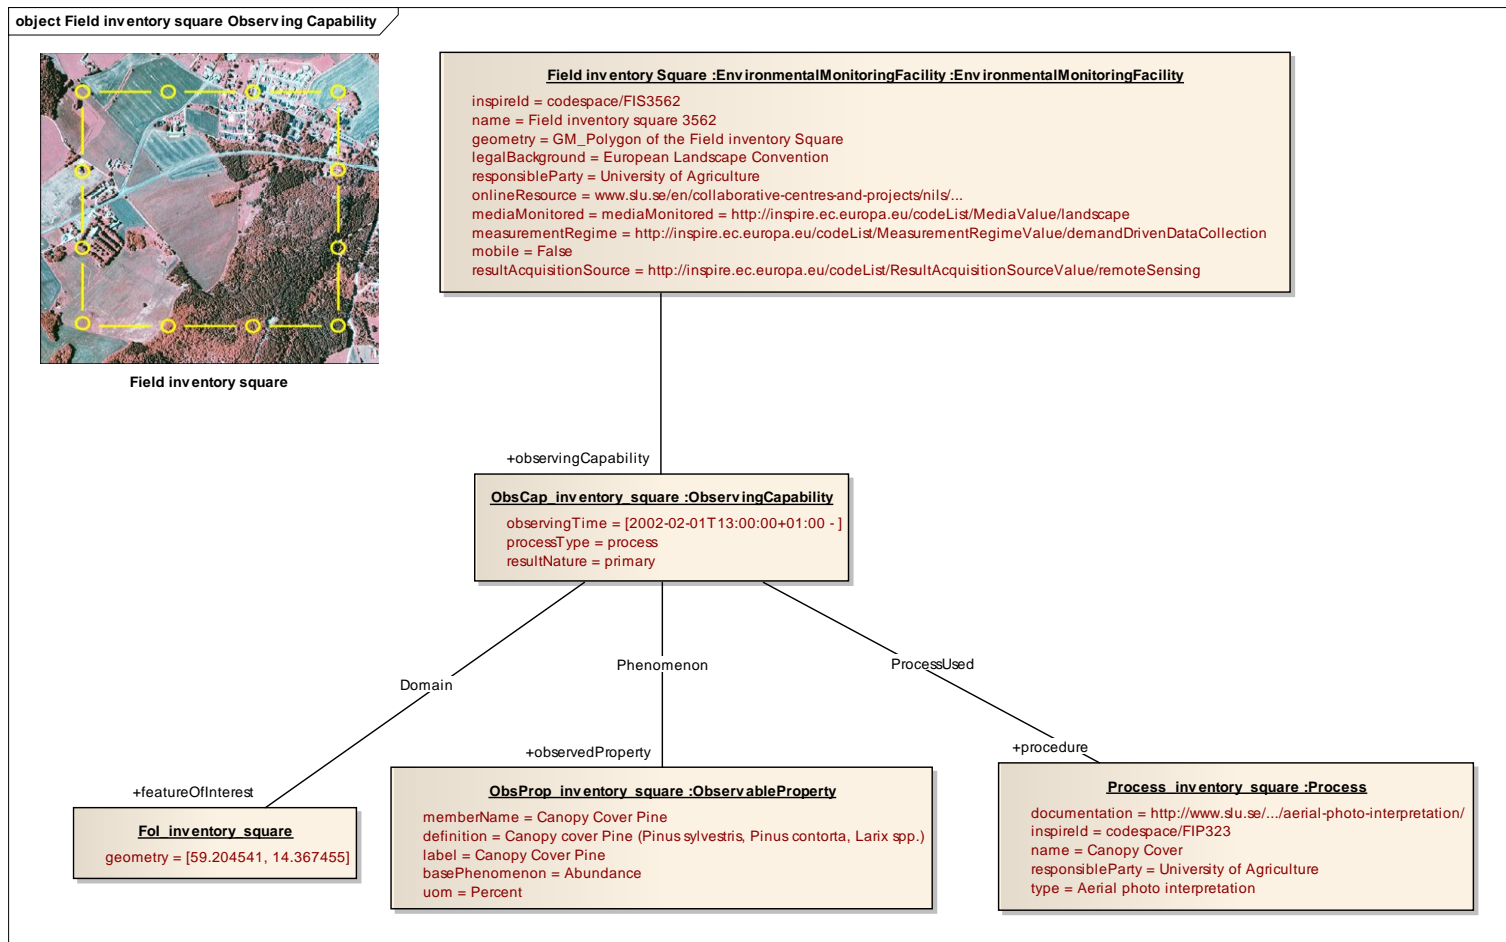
object Field inventory square Observing Capability

Field inventory square

Field inventory Square :EnvironmentalMonitoringFacility :EnvironmentalMonitoringFacility

inspireId = codespace/FIS3562
name = Field inventory square 3562
geometry = GM_Polygon of the Field inventory Square
legalBackground = European Landscape Convention
responsibleParty = University of Agriculture
onlineResource = www.slu.se/en/collaborative-centres-and-projects/nils/...
mediaMonitored = mediaMonitored = http://inspire.ec.europa.eu/codeList/MediaValue/landscape
measurementRegime = http://inspire.ec.europa.eu/codeList/MeasurementRegimeValue/demandDrivenDataCollection
mobile = False
resultAcquisitionSource = http://inspire.ec.europa.eu/codeList/ResultAcquisitionSourceValue/remoteSensing

+observingCapability

ObsCap_inventory_square :ObservingCapability

observingTime = [2002-02-01T13:00:00+01:00 - ]
processType = process
resultNature = primary

Domain

Phenomenon

ProcessUsed

+featureOfInterest

+observedProperty

+procedure

FoI_inventory_square

geometry = [59.204541, 14.367455]

ObsProp_inventory_square :ObservableProperty

memberName = Canopy Cover Pine
definition = Canopy cover Pine (Pinus sylvestris, Pinus contorta, Larix spp.)
label = Canopy Cover Pine
basePhenomenon = Abundance
uom = Percent

Process_inventory_square :Process

documentation = http://www.slu.se/.../aerial-photo-interpretation/
inspireId = codespace/FIP323
name = Canopy Cover
responsibleParty = University of Agriculture
type = Aerial photo interpretation